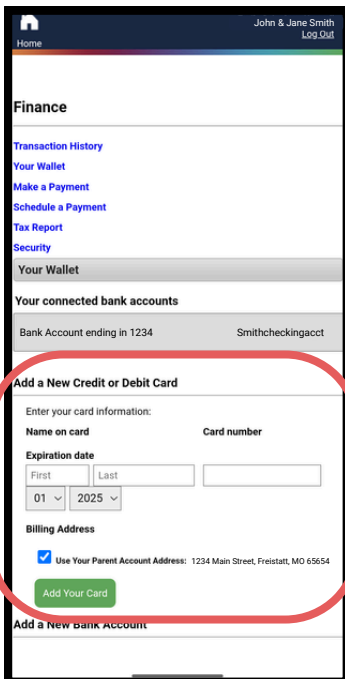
Home
John & Jane Smith
Log Out

Finance

Transaction History
Your Wallet
Make a Payment
Schedule a Payment
Tax Report
Security

Your Wallet

Your connected bank accounts

| Bank Account ending in 1234 | Smithcheckingacct |
|---|---|

Add a New Credit or Debit Card

Enter your card information:

Name on card
Card number

First
Last

Expiration date
01
2025

Billing Address

Use Your Parent Account Address: 1234 Main Street, Freistatt, MO 65654

Add Your Card

Add a New Bank Account